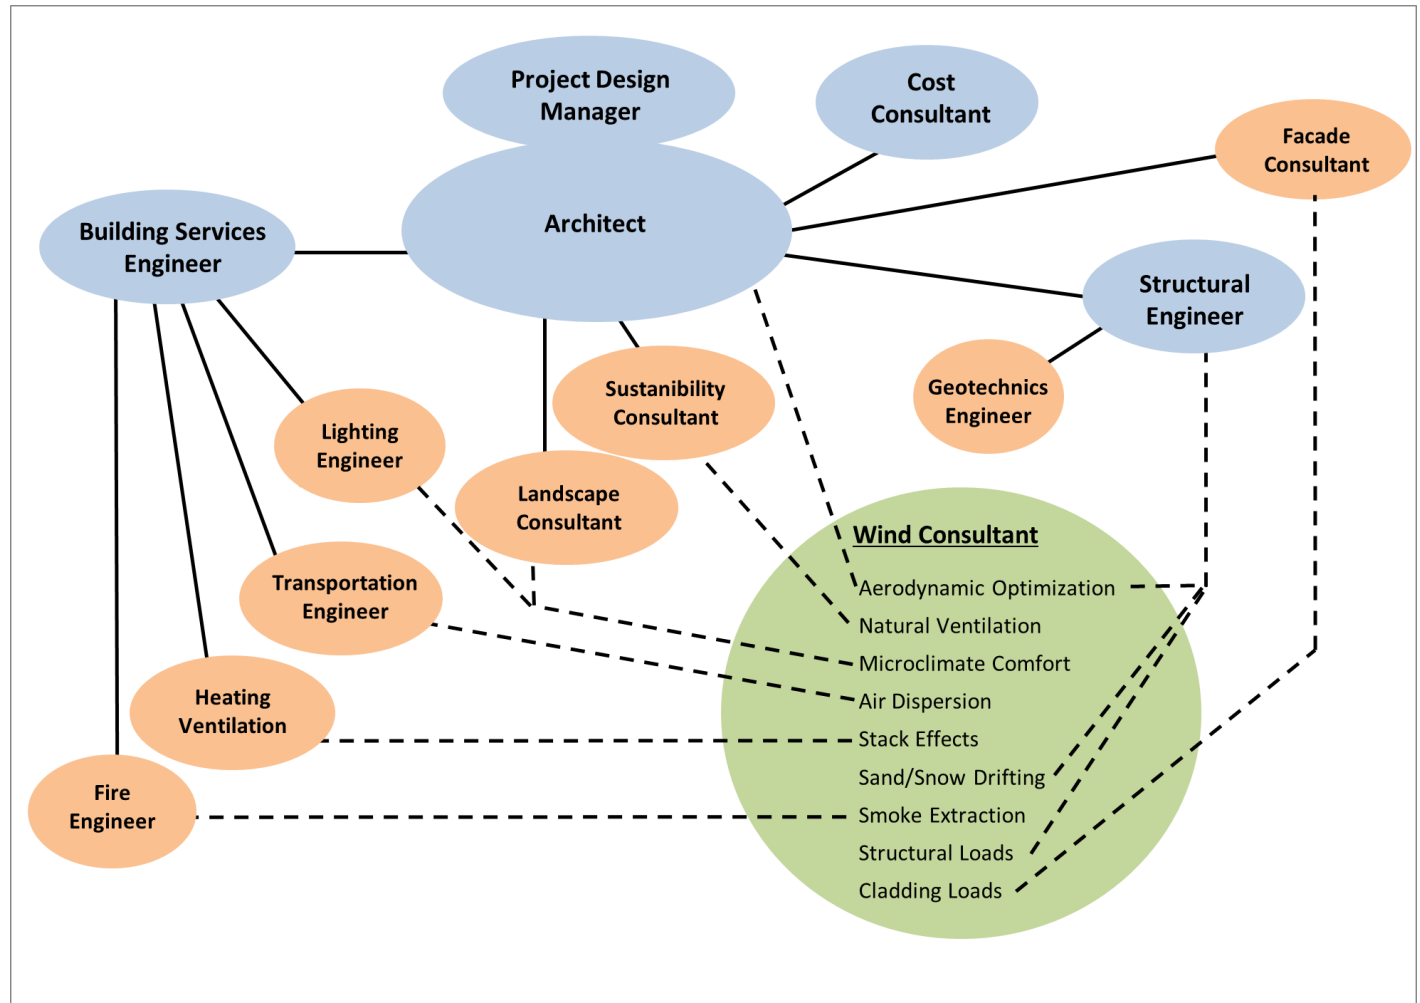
Project Design Manager

Cost Consultant

Facade Consultant

Building Services Engineer

Architect

Structural Engineer

Geotechnics Engineer

Sustainability Consultant

Lighting Engineer

Landscape Consultant

Transportation Engineer

Heating Ventilation

Fire Engineer

Wind Consultant

Aerodynamic Optimization
Natural Ventilation
Microclimate Comfort
Air Dispersion
Stack Effects
Sand/Snow Drifting
Smoke Extraction
Structural Loads
Cladding Loads